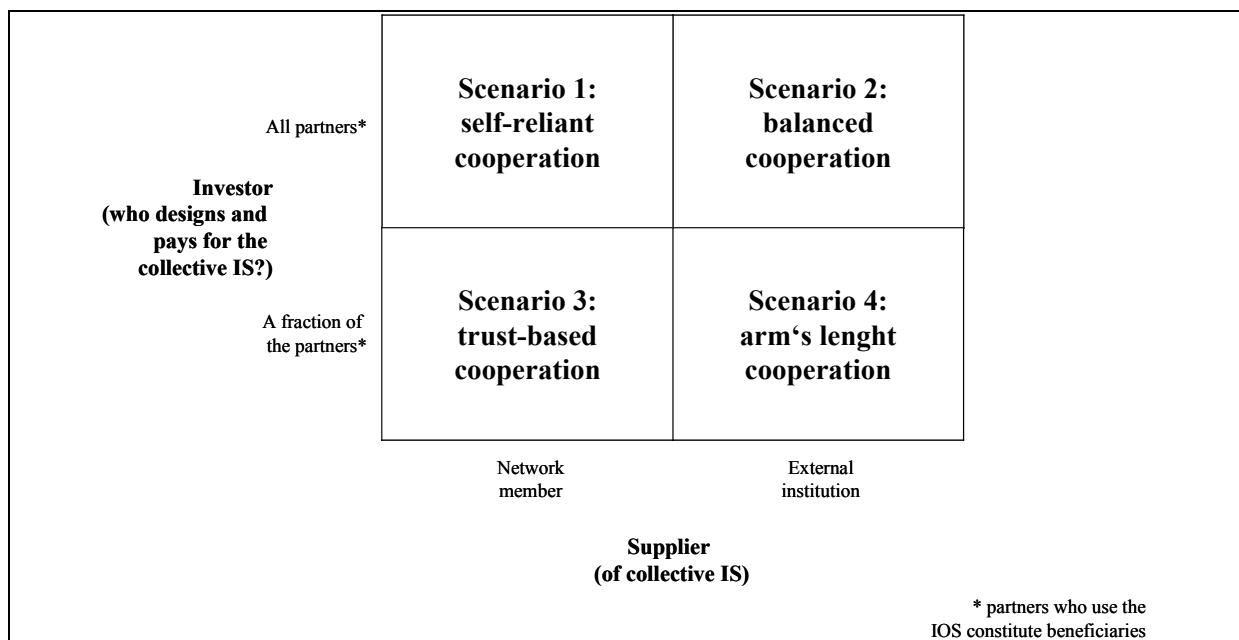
All partners*

Investor (who designs and pays for the collective IS?)

A fraction of the partners*

Scenario 1: self-reliant cooperation

Scenario 2: balanced cooperation

Scenario 3: trust-based cooperation

Scenario 4: arm‘s lenght cooperation

Network member

External institution

Supplier (of collective IS)

* partners who use the IOS constitute beneficiaries